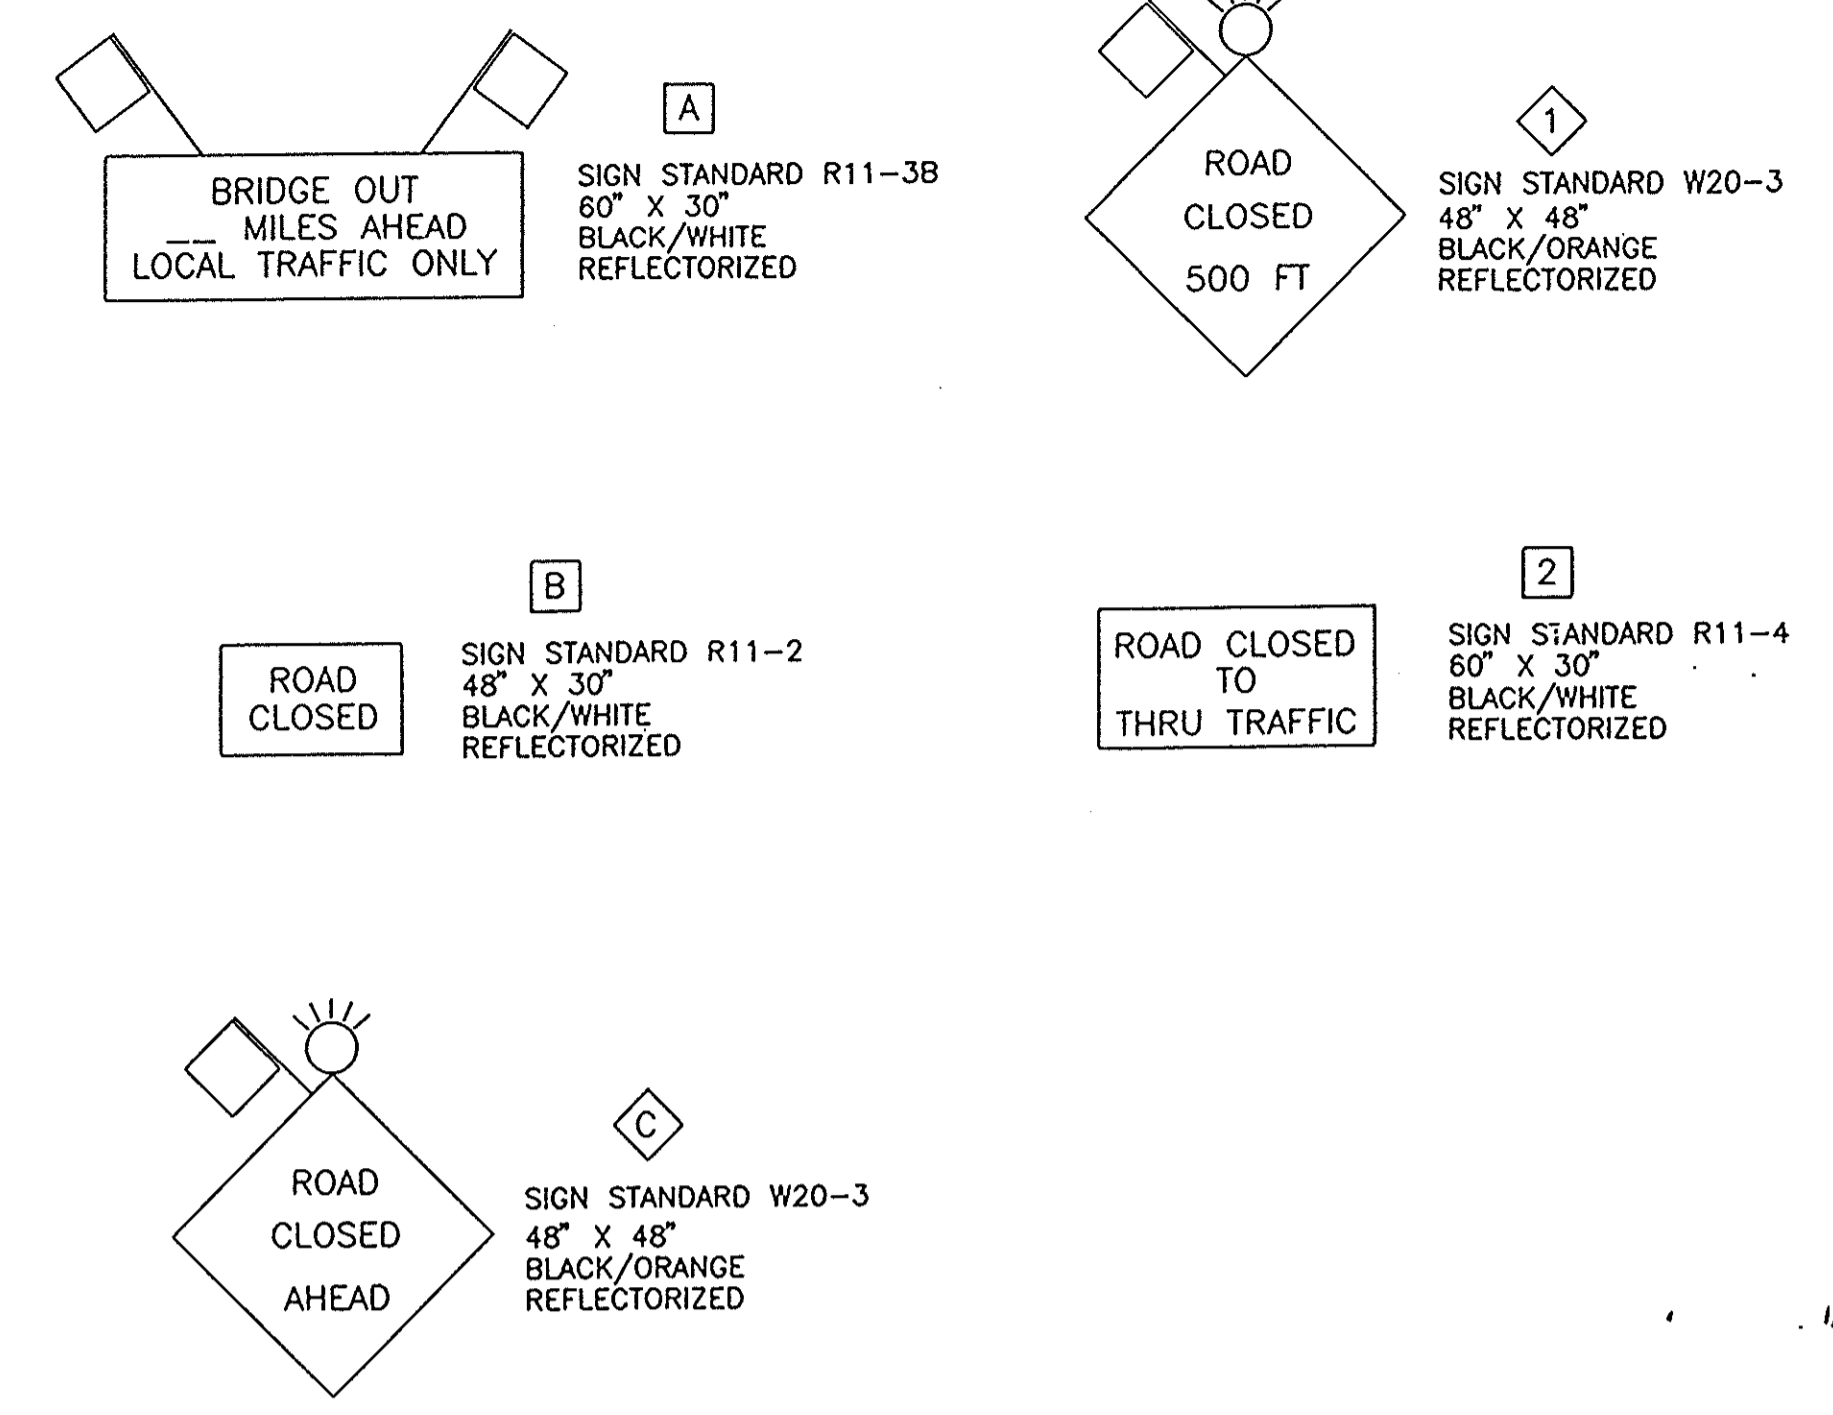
BRIDGE OUT
__ MILES AHEAD
LOCAL TRAFFIC ONLY

A

SIGN STANDARD R11-3B
60" X 30"
BLACK/WHITE
REFLECTORIZED

ROAD
CLOSED
500 FT

1

SIGN STANDARD W20-3
48" X 48"
BLACK/ORANGE
REFLECTORIZED

B

ROAD
CLOSED

SIGN STANDARD R11-2
48" X 30"
BLACK/WHITE
REFLECTORIZED

2

ROAD CLOSED
TO
THRU TRAFFIC

SIGN STANDARD R11-4
60" X 30"
BLACK/WHITE
REFLECTORIZED

ROAD
CLOSED
AHEAD

C

SIGN STANDARD W20-3
48" X 48"
BLACK/ORANGE
REFLECTORIZED